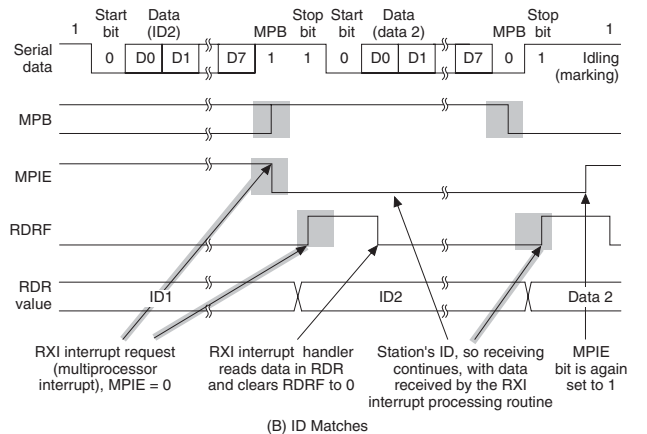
1 Start bit Data (ID2) Stop bit Start bit Data (data 2) Stop bit 1

Serial data 0 D0 D1 D7 MPB 1 1 0 D0 D1 D7 MPB 0 1 Idling (marking)

MPB

MPIE

RDRF

RDR value ID1 ID2 Data 2

RXI interrupt request (multiprocessor interrupt), MPIE = 0

RXI interrupt handler reads data in RDR and clears RDRF to 0

Station's ID, so receiving continues, with data received by the RXI interrupt processing routine

MPIE bit is again set to 1

(B) ID Matches